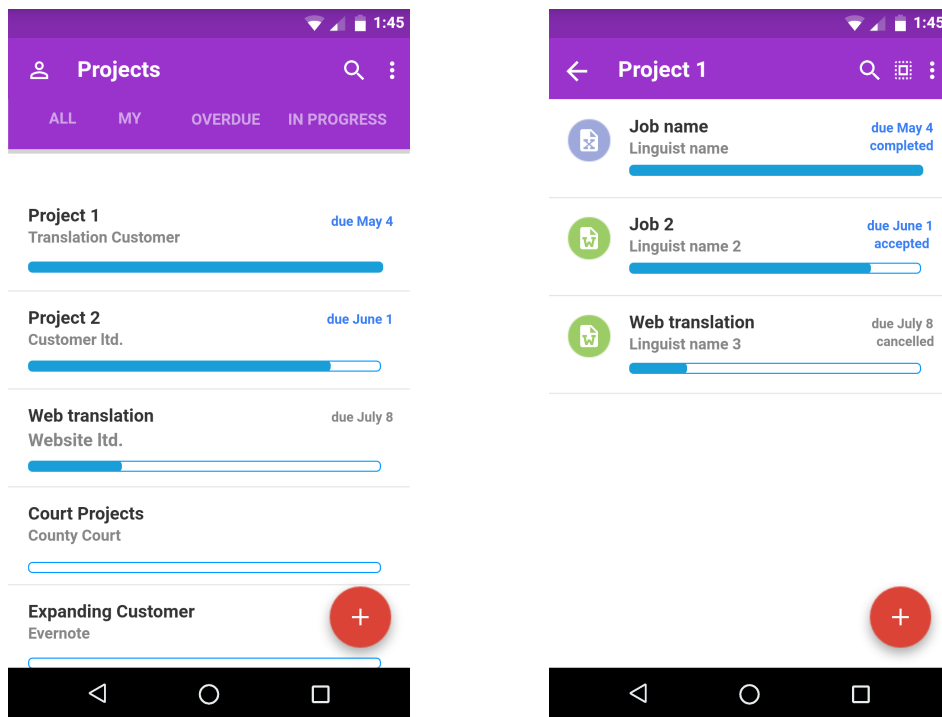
1:45

Projects

ALL MY OVERDUE IN PROGRESS

Project 1
Translation Customer
due May 4

Project 2
Customer ltd.
due June 1

Web translation
Website ltd.
due July 8

Court Projects
County Court

Expanding Customer
Evernote

+

1:45

Project 1

Job name
Linguist name
due May 4
completed

Job 2
Linguist name 2
due June 1
accepted

Web translation
Linguist name 3
due July 8
cancelled

+